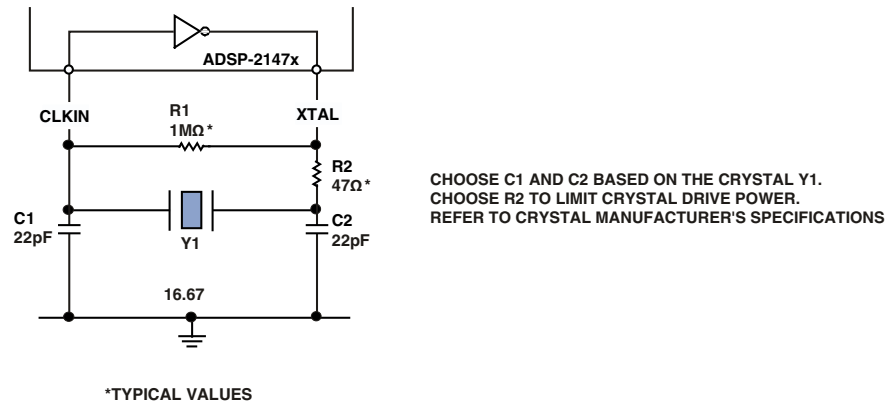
ADSP-2147x

CLKIN

R1
1MΩ*

XTAL

R2
47Ω*

C1
22pF

Y1

C2
22pF

16.67

CHOOSE C1 AND C2 BASED ON THE CRYSTAL Y1.
CHOOSE R2 TO LIMIT CRYSTAL DRIVE POWER.
REFER TO CRYSTAL MANUFACTURER'S SPECIFICATIONS

*TYPICAL VALUES